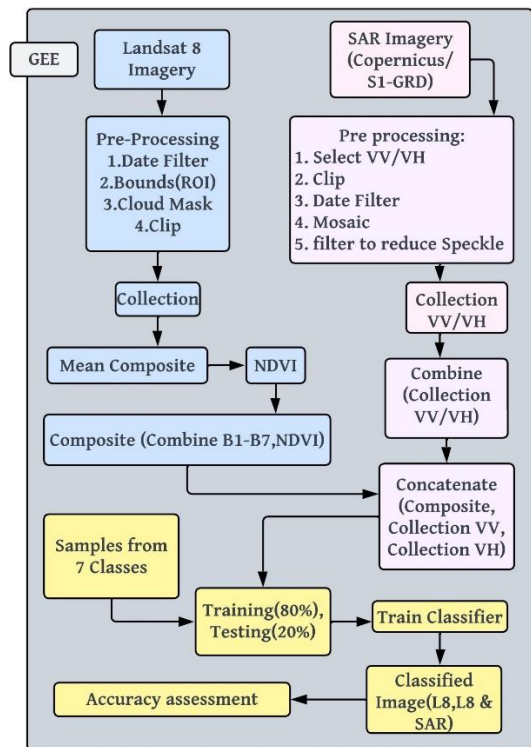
GEE

Landsat 8 Imagery

Pre-Processing
1.Date Filter
2.Bounds(ROI)
3.Cloud Mask
4.Clip

Collection

Mean Composite

NDVI

Composite (Combine B1-B7,NDVI)

SAR Imagery (Copernicus/ S1-GRD)

Pre processing:
1. Select VV/VH
2. Clip
3. Date Filter
4. Mosaic
5. filter to reduce Speckle

Collection VV/VH

Combine (Collection VV/VH)

Concatenate (Composite, Collection VV, Collection VH)

Samples from 7 Classes

Training(80%), Testing(20%)

Train Classifier

Classified Image(L8,L8 & SAR)

Accuracy assessment